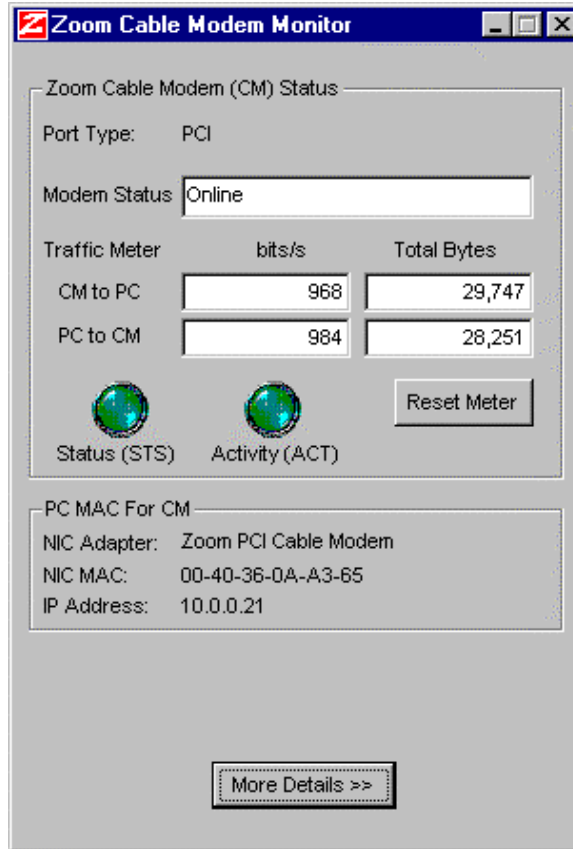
Zoom Cable Modem Monitor

Zoom Cable Modem (CM) Status

Port Type: PCI

Modem Status Online

| Traffic Meter | bits/s | Total Bytes |
|---|---|---|
| CM to PC | 968 | 29,747 |
| PC to CM | 984 | 28,251 |

Reset Meter

Status (STS) Activity (ACT)

PC MAC For CM

NIC Adapter: Zoom PCI Cable Modem
NIC MAC: 00-40-36-0A-A3-65
IP Address: 10.0.0.21

More Details >>